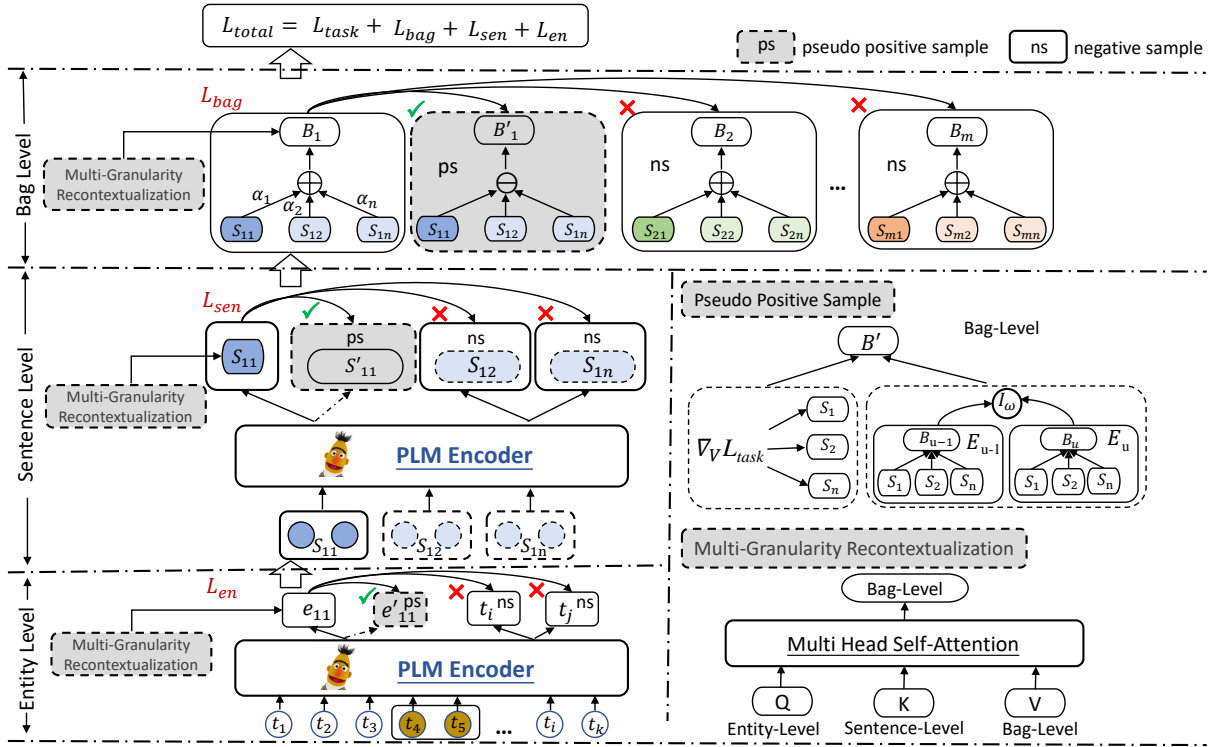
$L_{total} = L_{task} + L_{bag} + L_{sen} + L_{en}$

ps pseudo positive sample

ns negative sample

Bag Level

$L_{bag}$

Multi-Granularity Recontextualization

$B_1$

$\alpha_1$ $\alpha_2$ $\alpha_n$

$S_{11}$ $S_{12}$ $S_{1n}$

ps

$B'_1$

$S_{11}$ $S_{12}$ $S_{1n}$

ns

$B_2$

$S_{21}$ $S_{22}$ $S_{2n}$

...

ns

$B_m$

$S_{m1}$ $S_{m2}$ $S_{mn}$

Sentence Level

$L_{sen}$

Multi-Granularity Recontextualization

$S_{11}$

ps

$S'_{11}$

ns

$S_{12}$

ns

$S_{1n}$

PLM Encoder

$S_{11}$ $S_{12}$ $S_{1n}$

Pseudo Positive Sample

Bag-Level

$B'$

$\nabla_V L_{task}$

$S_1$ $S_2$ $S_n$

$I_\omega$

$B_{u-1}$ $E_{u-1}$

$S_1$ $S_2$ $S_n$

$B_u$ $E_u$

$S_1$ $S_2$ $S_n$

Multi-Granularity Recontextualization

Bag-Level

Multi Head Self-Attention

Q K V

Entity-Level Sentence-Level Bag-Level

Entity Level

$L_{en}$

Multi-Granularity Recontextualization

$e_{11}$ $e'^{ps}_{11}$ $t_i^{ns}$ $t_j^{ns}$

PLM Encoder

$t_1$ $t_2$ $t_3$ $t_4$ $t_5$ ... $t_i$ $t_k$